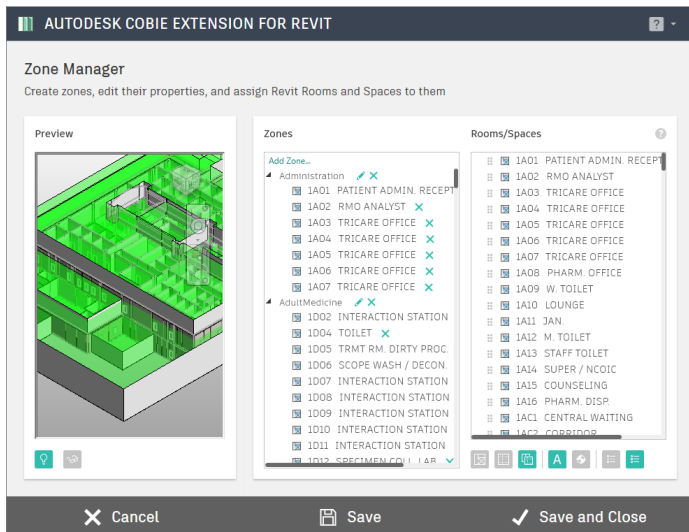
AUTODESK COBIE EXTENSION FOR REVIT

Zone Manager

Create zones, edit their properties, and assign Revit Rooms and Spaces to them

Preview

Zones

Add Zone...

Administration

1A01 PATIENT ADMIN. RECEPT
1A02 RMO ANALYST
1A03 TRICARE OFFICE
1A04 TRICARE OFFICE
1A05 TRICARE OFFICE
1A06 TRICARE OFFICE
1A07 TRICARE OFFICE

AdultMedicine

1D02 INTERACTION STATION
1D04 TOILET
1D05 TRMT RM. DIRTY PROC.
1D06 SCOPE WASH / DECON.
1D07 INTERACTION STATION
1D08 INTERACTION STATION
1D09 INTERACTION STATION
1D10 INTERACTION STATION
1D11 INTERACTION STATION
1D12 SPECIMEN COLL. LAB

Rooms/Spaces

1A01 PATIENT ADMIN. RECEPT
1A02 RMO ANALYST
1A03 TRICARE OFFICE
1A04 TRICARE OFFICE
1A05 TRICARE OFFICE
1A06 TRICARE OFFICE
1A07 TRICARE OFFICE
1A08 PHARM. OFFICE
1A09 W. TOILET
1A10 LOUNGE
1A11 JAN.
1A12 M. TOILET
1A13 STAFF TOILET
1A14 SUPER / NCOIC
1A15 COUNSELING
1A16 PHARM. DISP.
1AC1 CENTRAL WAITING
1AC2 CORRIDOR

Cancel

Save

Save and Close